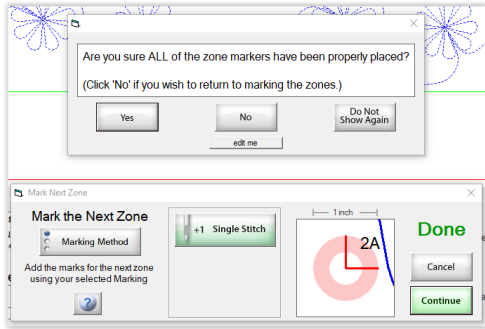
Are you sure ALL of the zone markers have been properly placed?

(Click 'No' if you wish to return to marking the zones.)

Yes

No

Do Not Show Again

edit me

Mark Next Zone

Mark the Next Zone

Marking Method

Add the marks for the next zone using your selected Marking

?

+1 Single Stitch

1 inch

2A

Done

Cancel

Continue